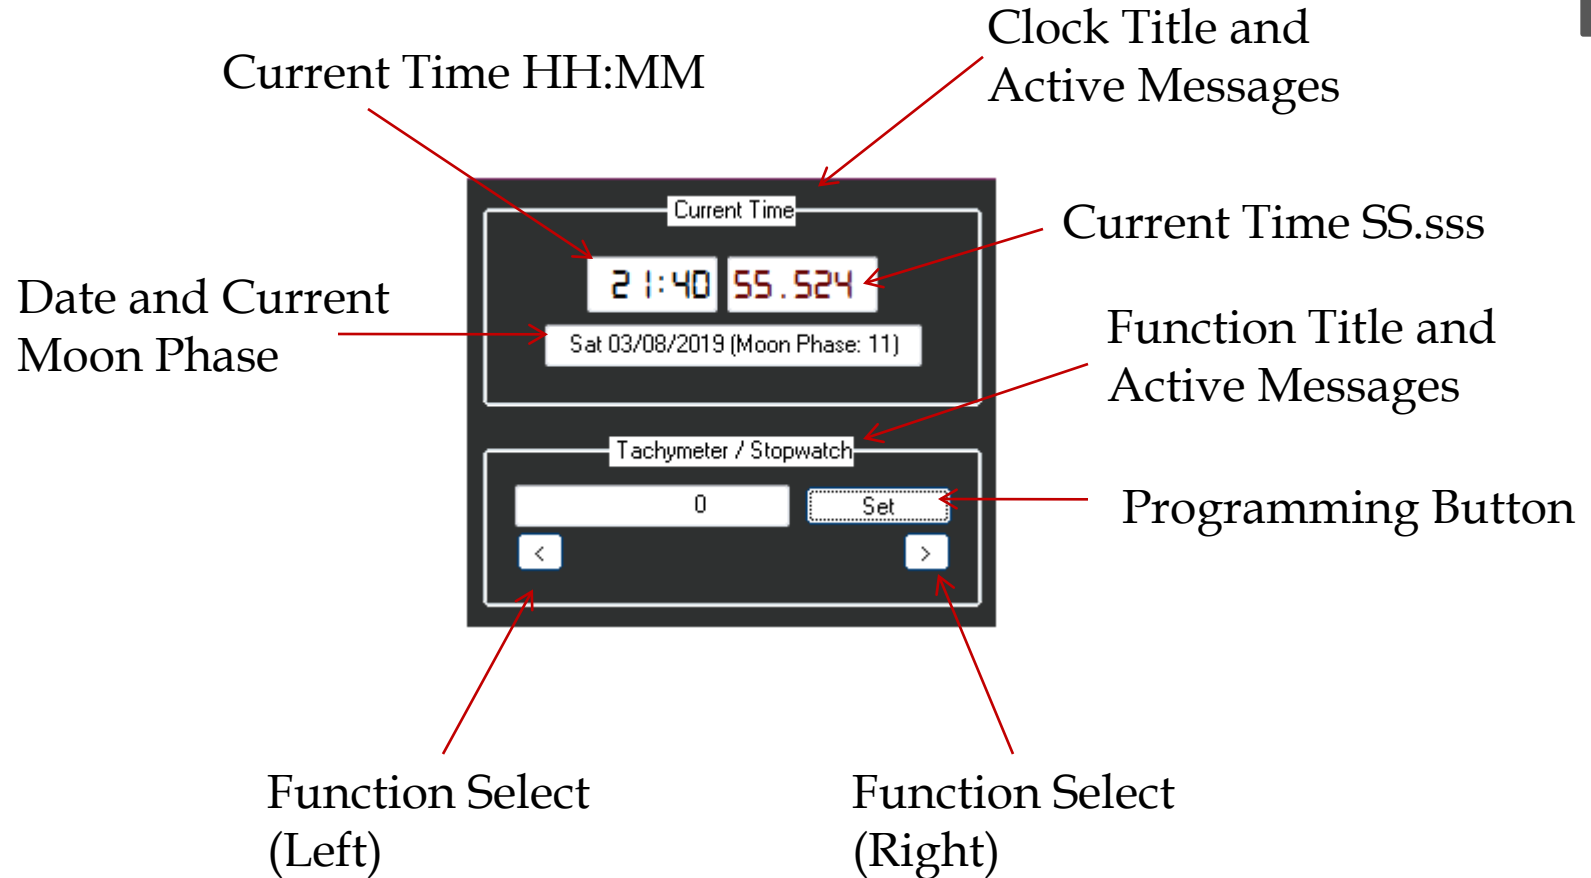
Current Time HH:MM

Clock Title and Active Messages

Current Time

21:40 55.524

Current Time SS.sss

Date and Current Moon Phase

Sat 03/08/2019 (Moon Phase: 11)

Function Title and Active Messages

Tachymeter / Stopwatch

0

Set

Programming Button

<

>

Function Select (Left)

Function Select (Right)